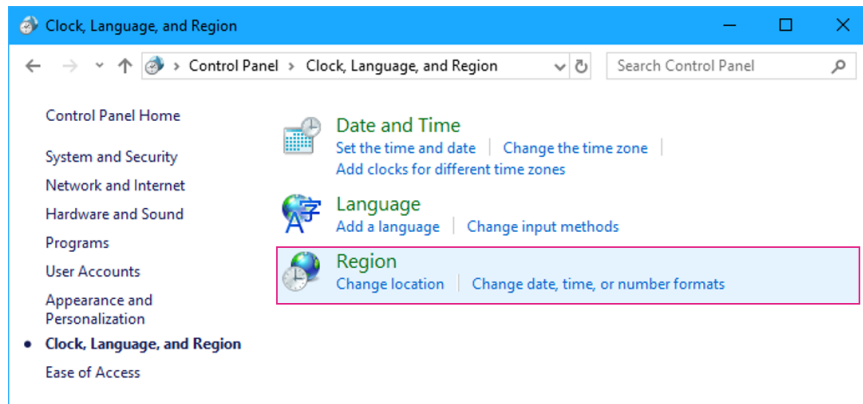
Clock, Language, and Region

Control Panel > Clock, Language, and Region

Search Control Panel

Control Panel Home

System and Security

Network and Internet

Hardware and Sound

Programs

User Accounts

Appearance and Personalization

• Clock, Language, and Region

Ease of Access

Date and Time

Set the time and date | Change the time zone | Add clocks for different time zones

Language

Add a language | Change input methods

Region

Change location | Change date, time, or number formats